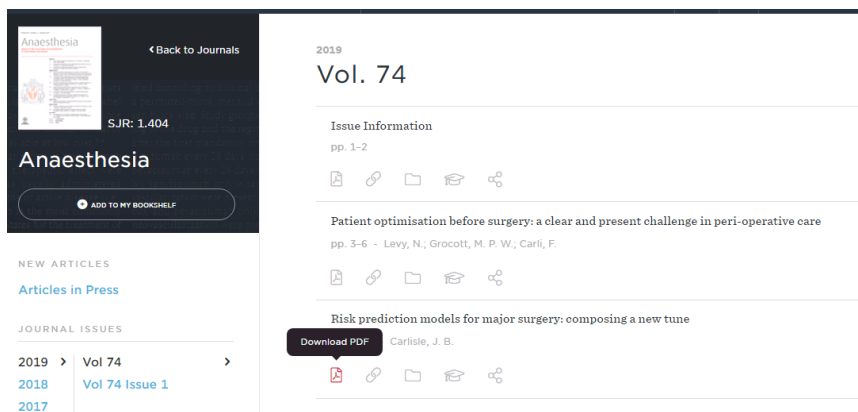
Anaesthesia

‹Back to Journals

SJR: 1.404

Anaesthesia

ADD TO MY BOOKSHELF

NEW ARTICLES

Articles in Press

JOURNAL ISSUES

2019 ›
2018
2017

Vol 74 ›
Vol 74 Issue 1

2019

Vol. 74

Issue Information

pp. 1–2

Patient optimisation before surgery: a clear and present challenge in peri-operative care

pp. 3–6 - Levy, N.; Grocott, M. P. W.; Carli, F.

Risk prediction models for major surgery: composing a new tune

Download PDF

Carlisle, J. B.